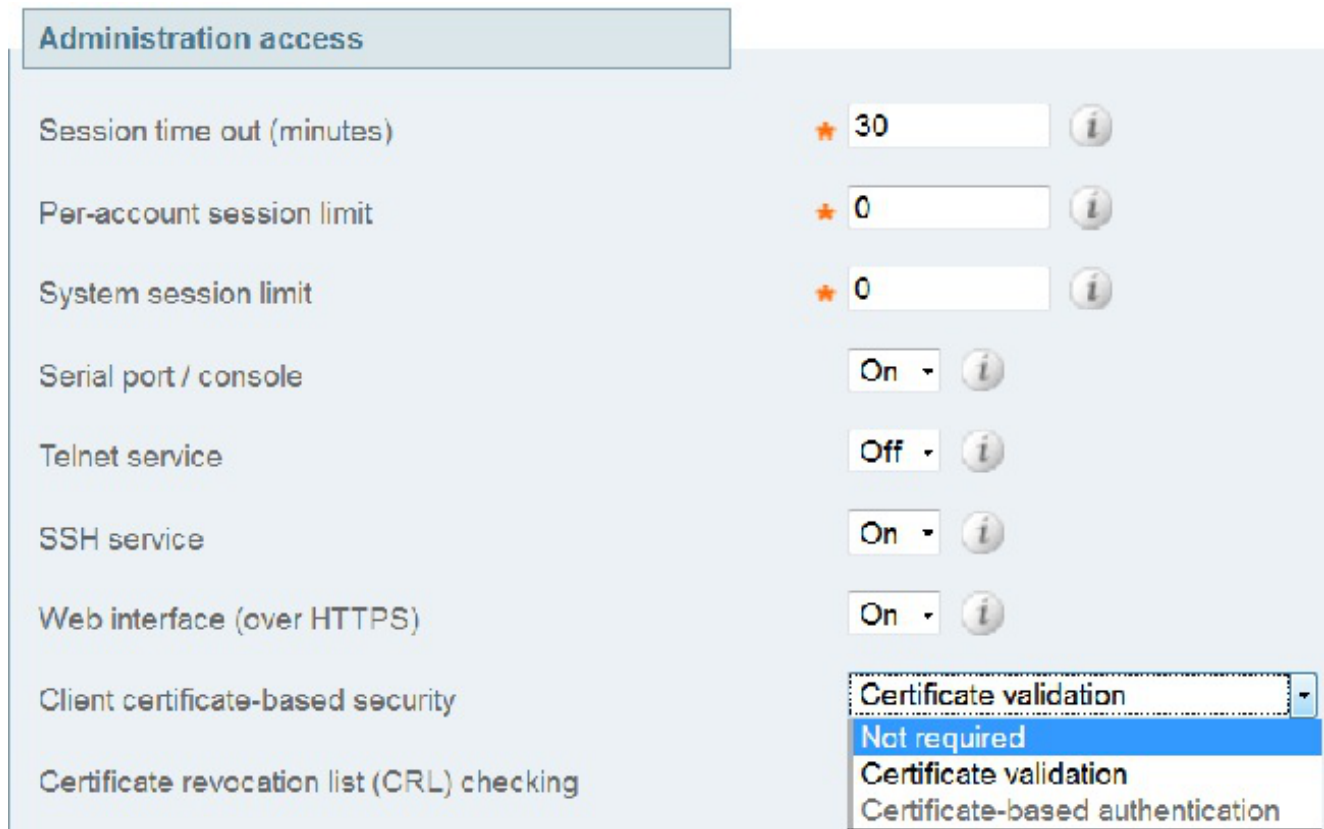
Administration access

Session time out (minutes) * 30

Per-account session limit * 0

System session limit * 0

Serial port / console On

Telnet service Off

SSH service On

Web interface (over HTTPS) On

Client certificate-based security Certificate validation

Not required
Certificate validation
Certificate-based authentication

Certificate revocation list (CRL) checking